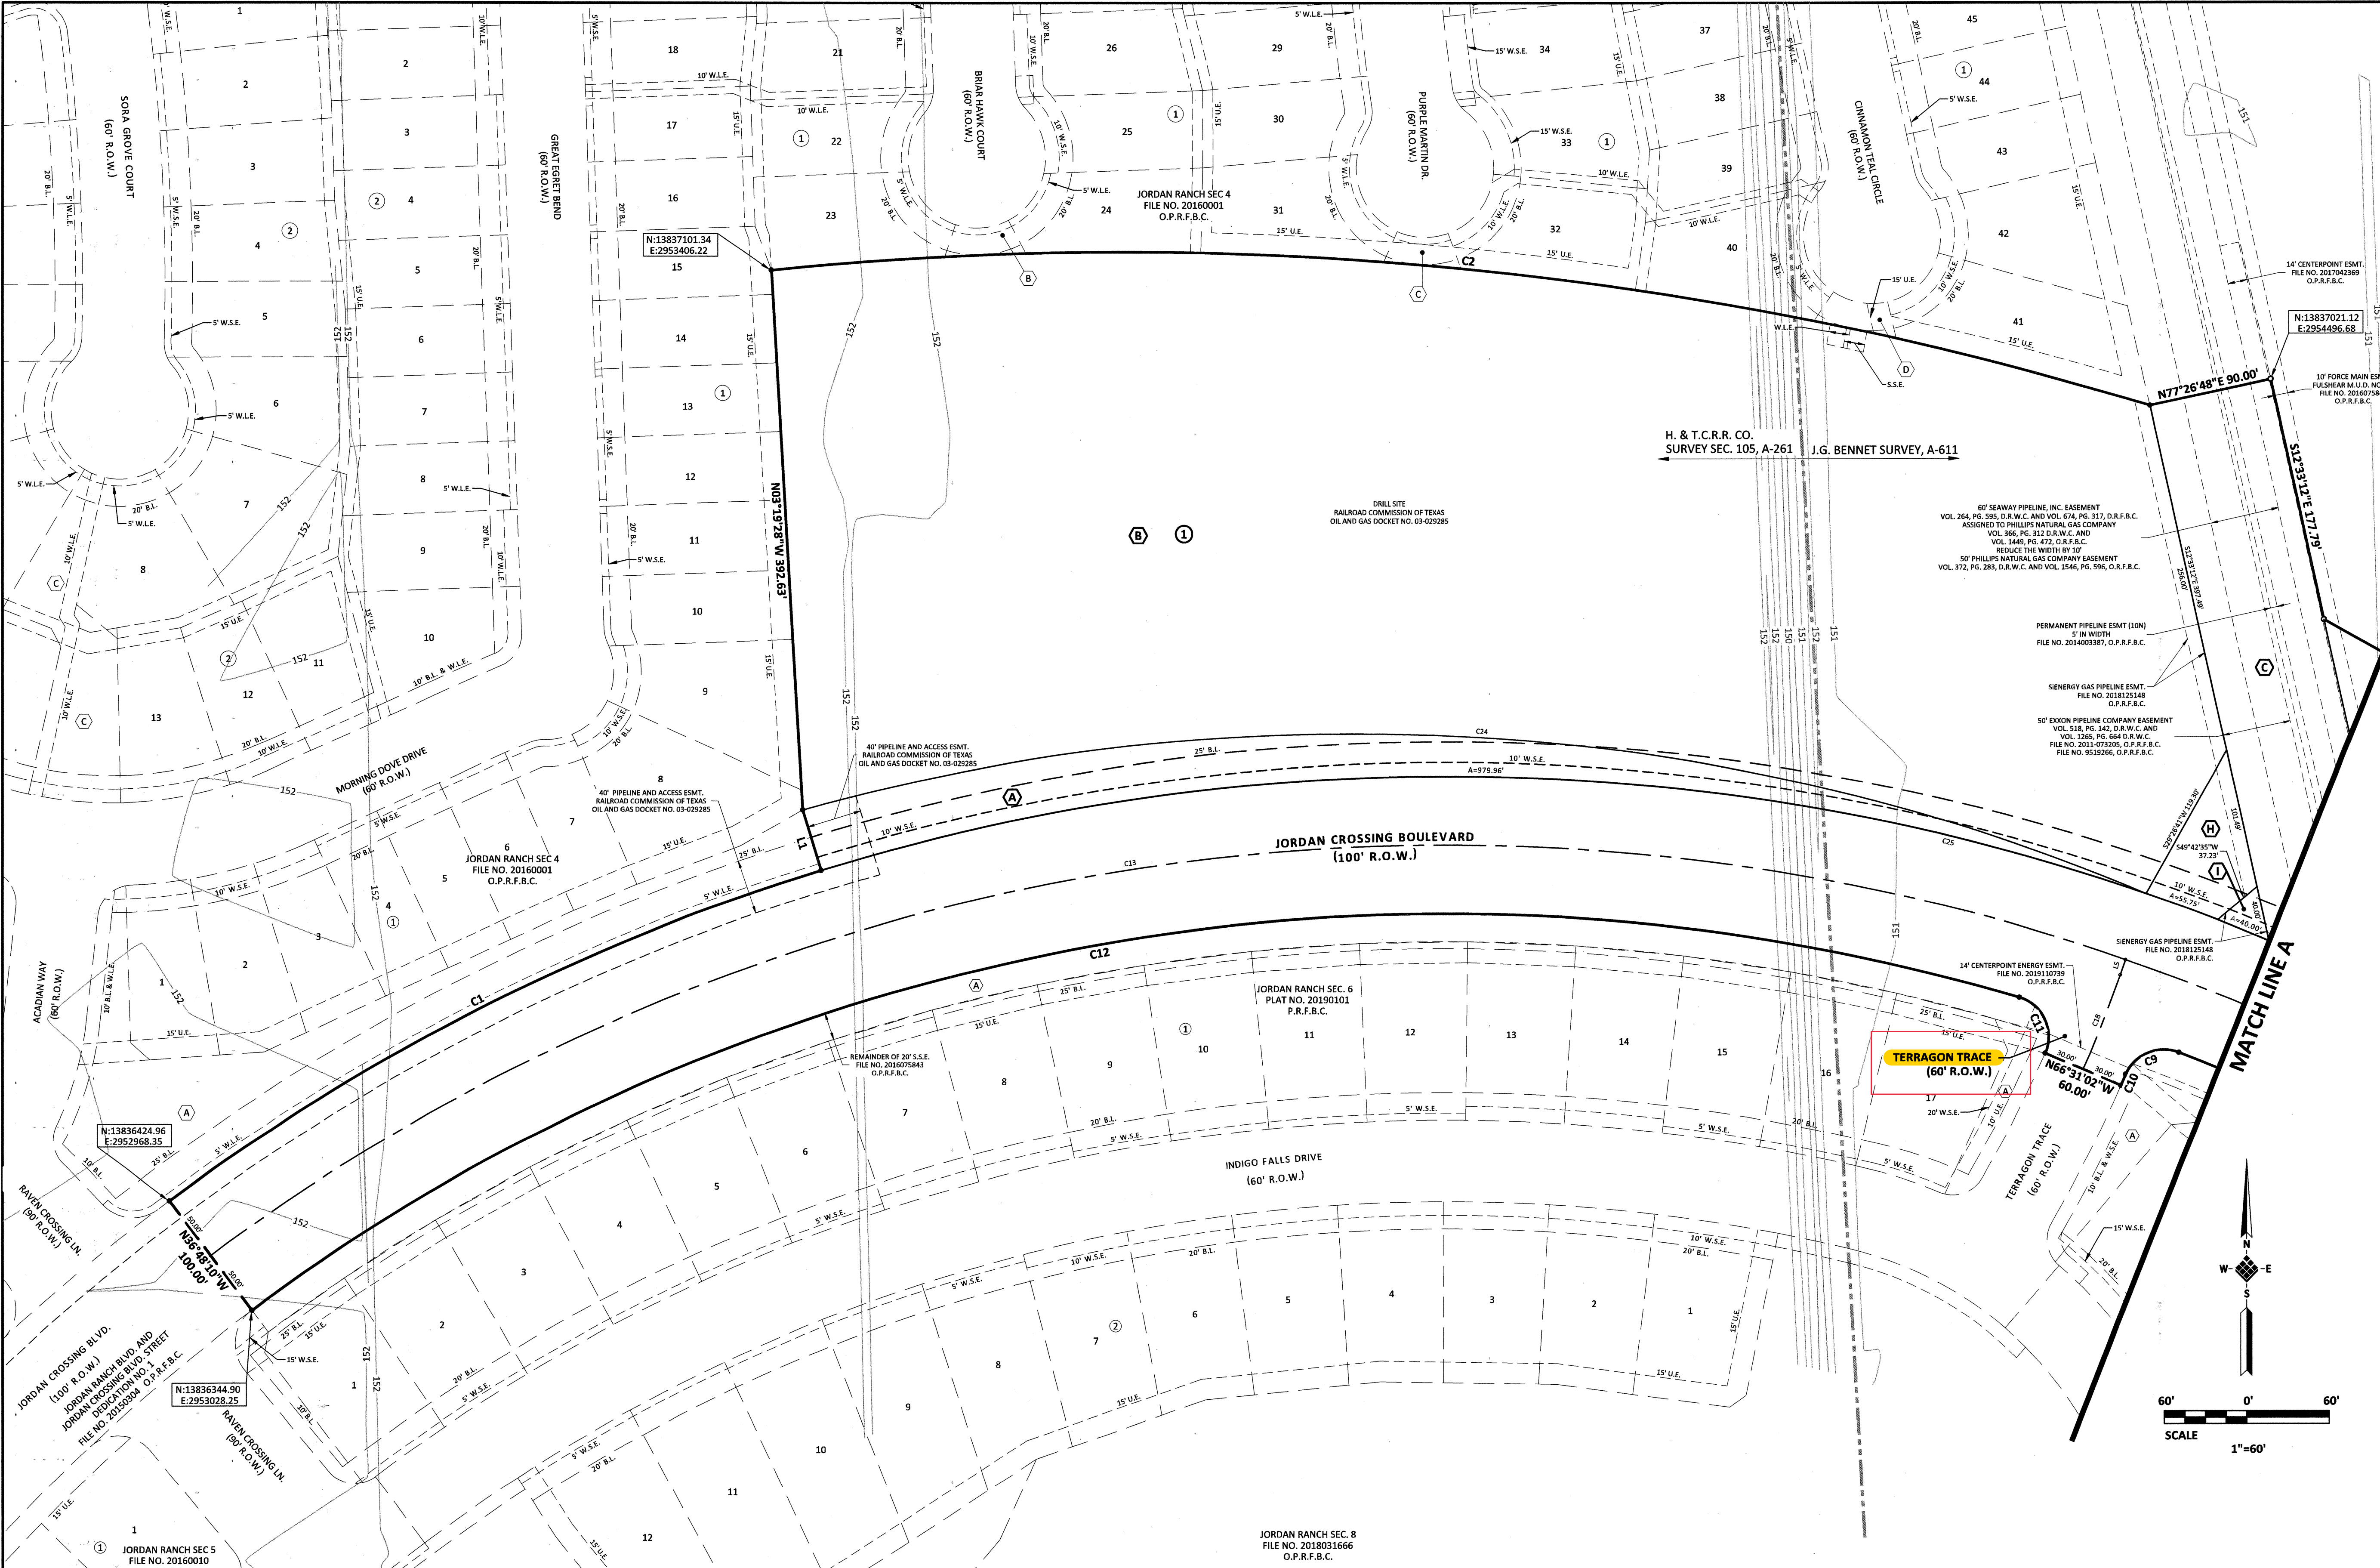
SORA GROVE COURT
(60' R.O.W.)

GREAT EGRET BEND
(60' R.O.W.)

BRIAR HAWK COURT
(60' R.O.W.)

PURPLE MARTIN DR.
(60' R.O.W.)

CINNAMON TEAL CIRCLE
(60' R.O.W.)

JORDAN RANCH SEC 4
FILE NO. 20160001
O.P.R.F.B.C.

N:13837101.34
E:2953406.22

N:13837021.12
E:2954496.68

14' CENTERPOINT ESMT.
FILE NO. 2017042369
O.P.R.F.B.C.

10' FORCE MAIN ESM
FULSHEAR M.U.D. NO
FILE NO. 20160758
O.P.R.F.B.C.

N77°26'48"E 90.00'

S12°33'12"E 177.79'

N03°19'28"W 392.63'

H. & T.C.R.R. CO.
SURVEY SEC. 105, A-261

J.G. BENNET SURVEY, A-611

DRILL SITE
RAILROAD COMMISSION OF TEXAS
OIL AND GAS DOCKET NO. 03-029285

60' SEAWAY PIPELINE, INC. EASEMENT
VOL. 264, PG. 595, D.R.W.C. AND VOL. 674, PG. 317, D.R.F.B.C.
ASSIGNED TO PHILLIPS NATURAL GAS COMPANY
VOL. 366, PG. 312 D.R.W.C. AND
VOL. 1449, PG. 472, O.R.F.B.C.
REDUCE THE WIDTH BY 10'
50' PHILLIPS NATURAL GAS COMPANY EASEMENT
VOL. 372, PG. 283, D.R.W.C. AND VOL. 1546, PG. 596, O.R.F.B.C.

PERMANENT PIPELINE ESMT (10N)
5' IN WIDTH
FILE NO. 2014003387, O.P.R.F.B.C.

SIENERGY GAS PIPELINE ESMT.
FILE NO. 2018125148
O.P.R.F.B.C.

50' EXXON PIPELINE COMPANY EASEMENT
VOL. 518, PG. 142, D.R.W.C. AND
VOL. 1265, PG. 664 D.R.W.C.
FILE NO. 2011-073205, O.P.R.F.B.C.
FILE NO. 9519266, O.P.R.F.B.C.

S49°42'35"W
37.23'

SIENERGY GAS PIPELINE ESMT.
FILE NO. 2018125148
O.P.R.F.B.C.

14' CENTERPOINT ENERGY ESMT.
FILE NO. 2019110739
O.P.R.F.B.C.

40' PIPELINE AND ACCESS ESMT.
RAILROAD COMMISSION OF TEXAS
OIL AND GAS DOCKET NO. 03-029285

40' PIPELINE AND ACCESS ESMT.
RAILROAD COMMISSION OF TEXAS
OIL AND GAS DOCKET NO. 03-029285

MORNING DOVE DRIVE
(60' R.O.W.)

JORDAN CROSSING BOULEVARD
(100' R.O.W.)

A=979.96'

JORDAN RANCH SEC 4
FILE NO. 20160001
O.P.R.F.B.C.

JORDAN RANCH SEC. 6
PLAT NO. 20190101
P.R.F.B.C.

REMAINDER OF 20' S.S.E.
FILE NO. 2016075843
O.P.R.F.B.C.

TERRAGON TRACE
(60' R.O.W.)

N66°31'02"W
60.00'

MATCH LINE A

ACADIAN WAY
(60' R.O.W.)

N:13836424.96
E:2952968.35

RAVEN CROSSING LN.
(90' R.O.W.)

N36°48'10"W
100.00'

INDIGO FALLS DRIVE
(60' R.O.W.)

TERRAGON TRACE
(60' R.O.W.)

JORDAN CROSSING BLVD.
(100' R.O.W.)
JORDAN RANCH BLVD. AND
JORDAN CROSSING BLVD. STREET
DEDICATION NO. 1
FILE NO. 20150304 O.P.R.F.B.C.

N:13836344.90
E:2953028.25

RAVEN CROSSING LN.
(90' R.O.W.)

JORDAN RANCH SEC 5
FILE NO. 20160010

JORDAN RANCH SEC. 8
FILE NO. 2018031666
O.P.R.F.B.C.

N
W E
S

60' 0' 60'
SCALE 1"=60'